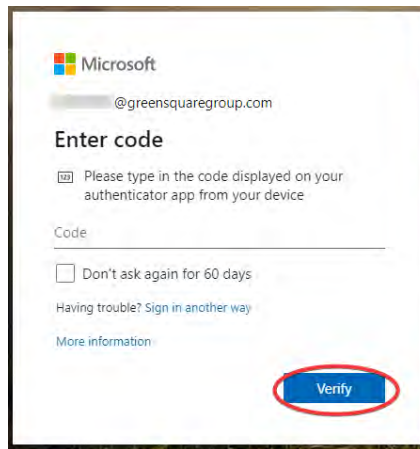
Microsoft

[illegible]@greensquaregroup.com

Enter code

123 Please type in the code displayed on your authenticator app from your device

Code

Don't ask again for 60 days

Having trouble? Sign in another way

More information

Verify